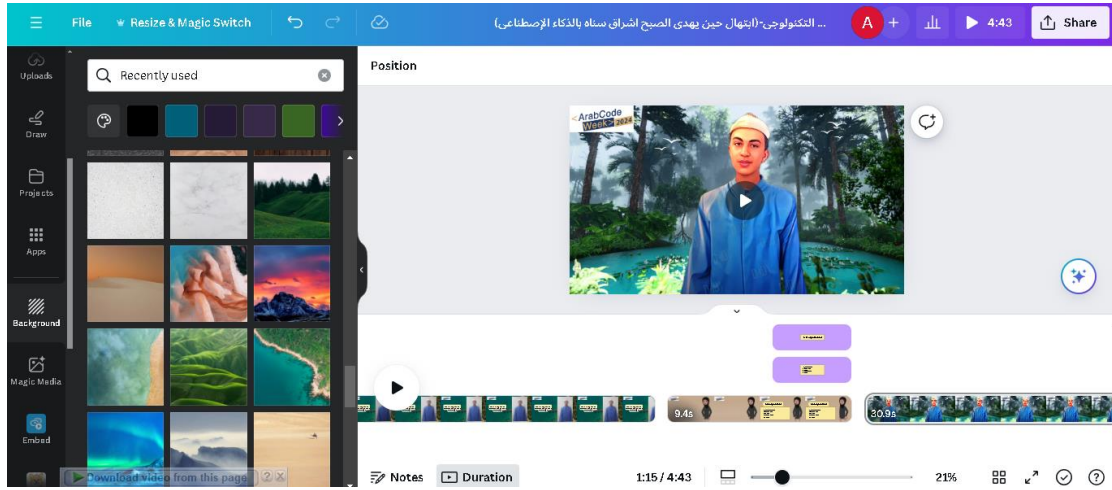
File
Resize & Magic Switch
... التكنولوجي-(ابتهال حين يهدى الصبح اشراق سناه بالذكاء الإصطناعي)
A
4:43
Share
Uploads
Draw
Projects
Apps
Background
Magic Media
Embed
Recently used
Position
ArabCode Week 2024
9.4s
30.9s
Download video from this page
Notes
Duration
1:15 / 4:43
21%
?